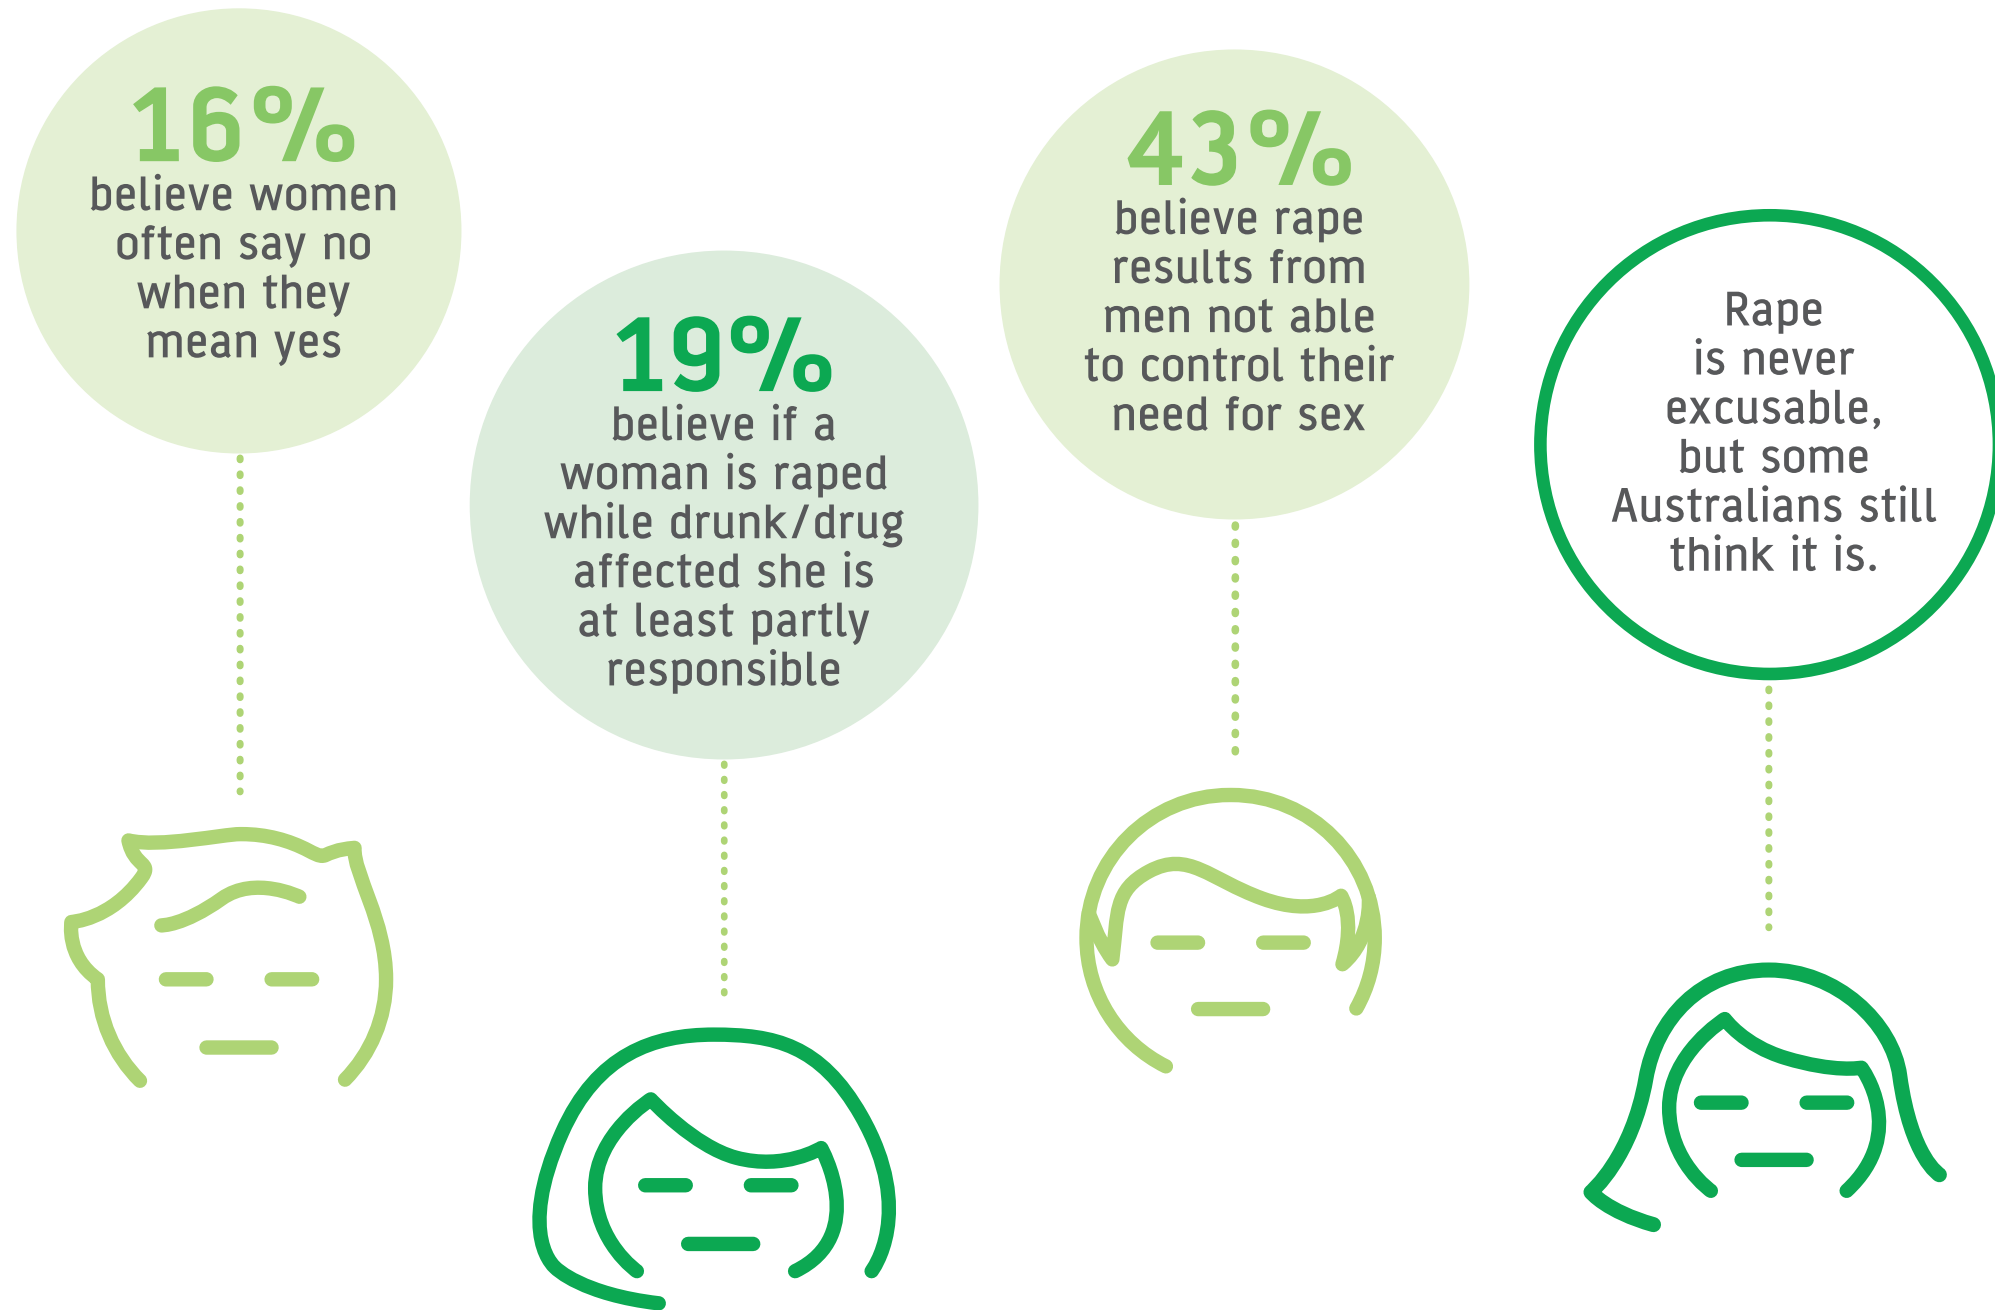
16%
believe women often say no when they mean yes

19%
believe if a woman is raped while drunk/drug affected she is at least partly responsible

43%
believe rape results from men not able to control their need for sex

Rape is never excusable, but some Australians still think it is.